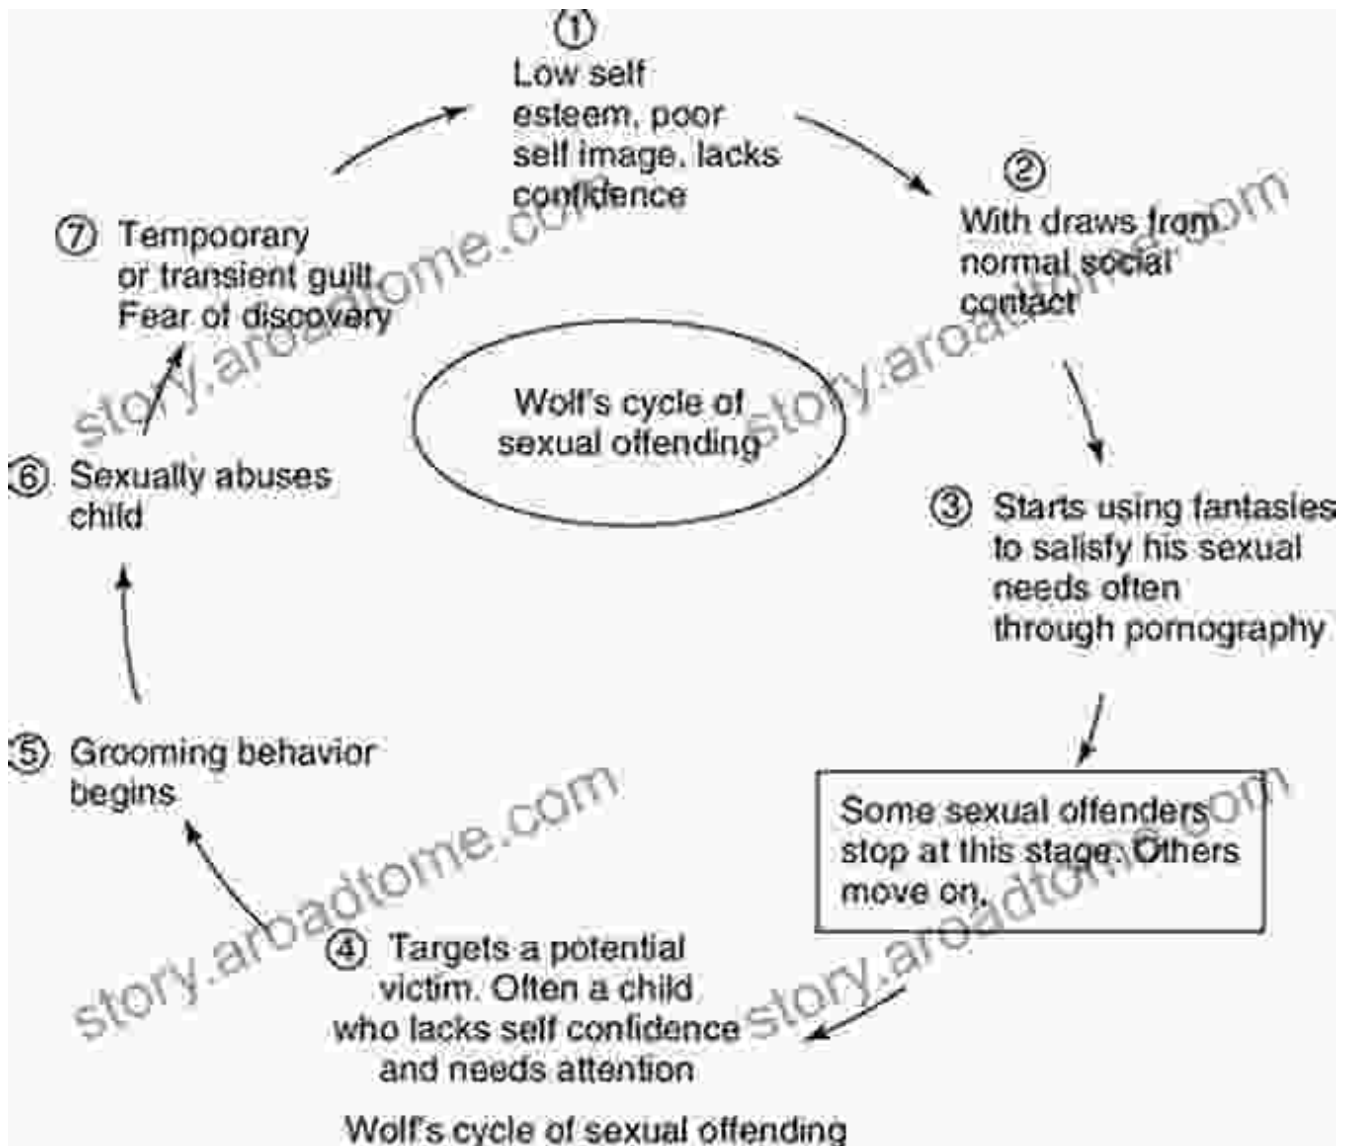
① Low self esteem, poor self image, lacks confidence

② With draws from normal social contact

③ Starts using fantasies to satisfy his sexual needs often through pornography

Some sexual offenders stop at this stage. Others move on.

④ Targets a potential victim. Often a child who lacks self confidence and needs attention

⑤ Grooming behavior begins

⑥ Sexually abuses child

⑦ Tempoorary or transient guilt Fear of discovery

Wolf's cycle of sexual offending

story.aroadtome.com

story.aroadtome.com

story.aroadtome.com

story.aroadtome.com

Wolf's cycle of sexual offending